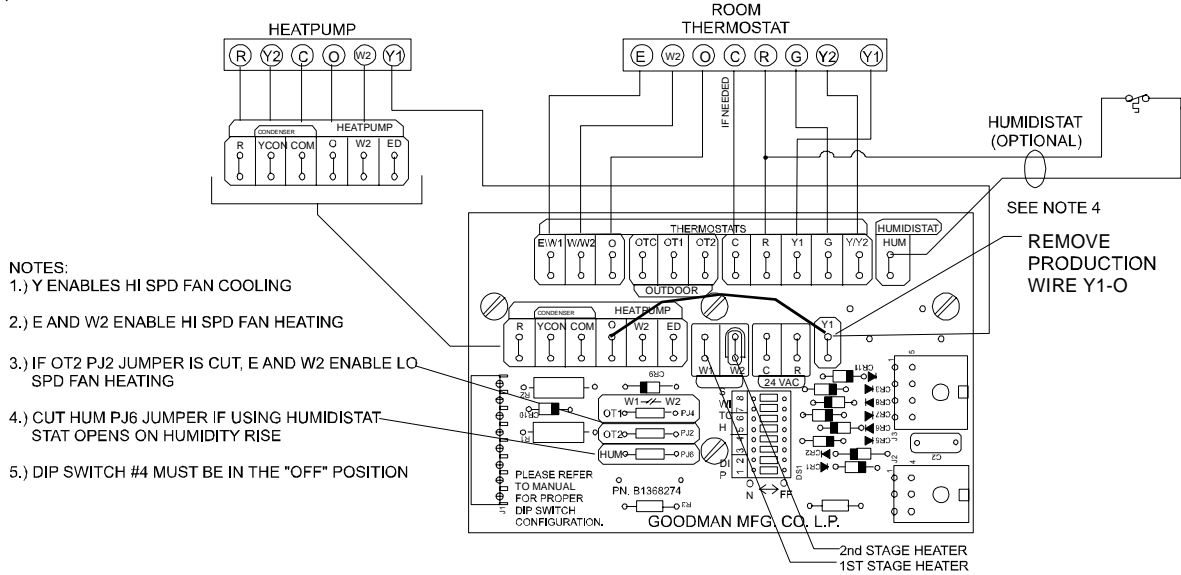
HEATPUMP

R Y2 C O W2 Y1

CONDENSER HEATPUMP

R YCON COM O W2 ED

ROOM THERMOSTAT

E W2 O C R G Y2 Y1

IF NEEDED

HUMIDISTAT (OPTIONAL)

SEE NOTE 4

THERMOSTATS

E\W1 W/W2 O OTC OT1 OT2 C R Y1 G Y/Y2

HUMIDISTAT HUM

OUTDOOR

REMOVE PRODUCTION WIRE Y1-O

CONDENSER HEATPUMP

R YCON COM O W2 ED

Y1

W1 W2 C R

24 VAC

NOTES:
1.) Y ENABLES HI SPD FAN COOLING

2.) E AND W2 ENABLE HI SPD FAN HEATING

3.) IF OT2 PJ2 JUMPER IS CUT, E AND W2 ENABLE LO SPD FAN HEATING

4.) CUT HUM PJ6 JUMPER IF USING HUMIDISTAT STAT OPENS ON HUMIDITY RISE

5.) DIP SWITCH #4 MUST BE IN THE "OFF" POSITION

CR9 R2 CR10 R1

W1 W2
OT1 PJ4
OT2 PJ2
HUM PJ6

S W TO H

DI P

1 2 3 4 5 6 7 8

O N FF

DS1

CR11 CR3 CR8 CR7 CR6 CR5 CR2 CR1

J3 J2 C2

PLEASE REFER TO MANUAL FOR PROPER DIP SWITCH CONFIGURATION.

PN. B1368274

R3

J1

GOODMAN MFG. CO. L.P.

2nd STAGE HEATER
1ST STAGE HEATER